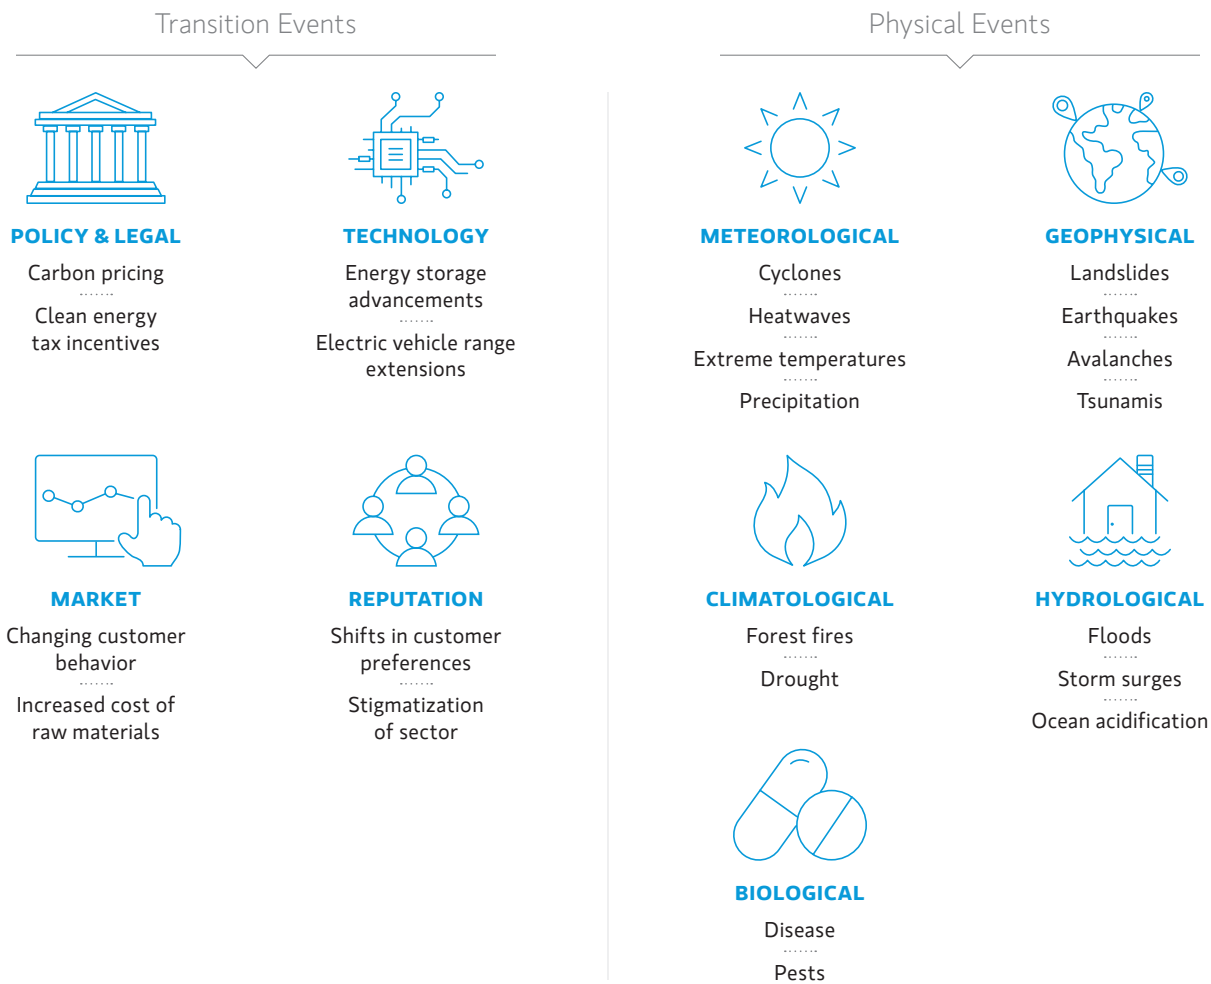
Transition Events

POLICY & LEGAL

Carbon pricing

Clean energy tax incentives

TECHNOLOGY

Energy storage advancements

Electric vehicle range extensions

MARKET

Changing customer behavior

Increased cost of raw materials

REPUTATION

Shifts in customer preferences

Stigmatization of sector

Physical Events

METEOROLOGICAL

Cyclones

Heatwaves

Extreme temperatures

Precipitation

GEOPHYSICAL

Landslides

Earthquakes

Avalanches

Tsunamis

CLIMATOLOGICAL

Forest fires

Drought

HYDROLOGICAL

Floods

Storm surges

Ocean acidification

BIOLOGICAL

Disease

Pests